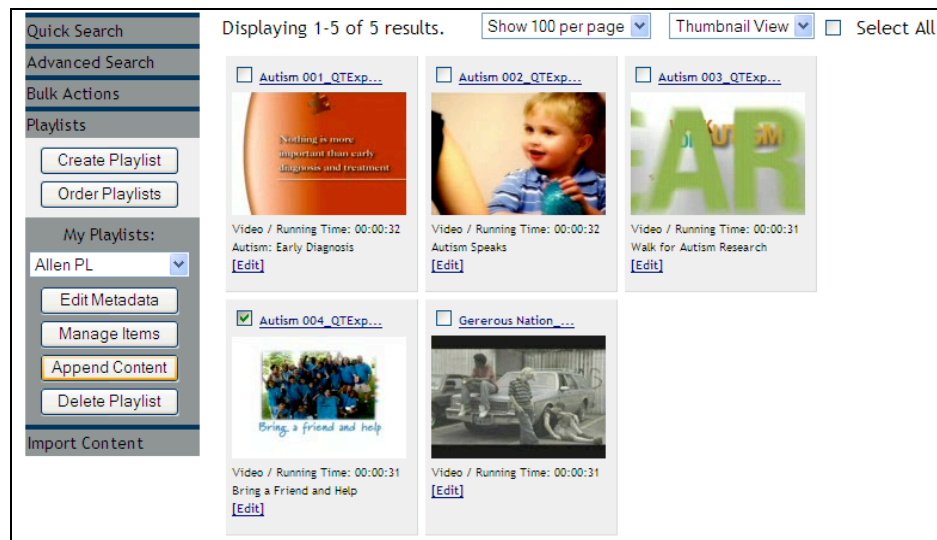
Quick Search
Advanced Search
Bulk Actions
Playlists
Create Playlist
Order Playlists
My Playlists:
Allen PL
Edit Metadata
Manage Items
Append Content
Delete Playlist
Import Content

Displaying 1-5 of 5 results.
Show 100 per page
Thumbnail View
Select All

Autism 001_QTExp...
Nothing is more important than early diagnosis and treatment
Video / Running Time: 00:00:32
Autism: Early Diagnosis
[Edit]

Autism 002_QTExp...
Video / Running Time: 00:00:32
Autism Speaks
[Edit]

Autism 003_QTExp...
EAR
Video / Running Time: 00:00:31
Walk for Autism Research
[Edit]

Autism 004_QTExp...
Bring a friend and help
Video / Running Time: 00:00:31
Bring a Friend and Help
[Edit]

Gererous Nation_...
Video / Running Time: 00:00:31
[Edit]